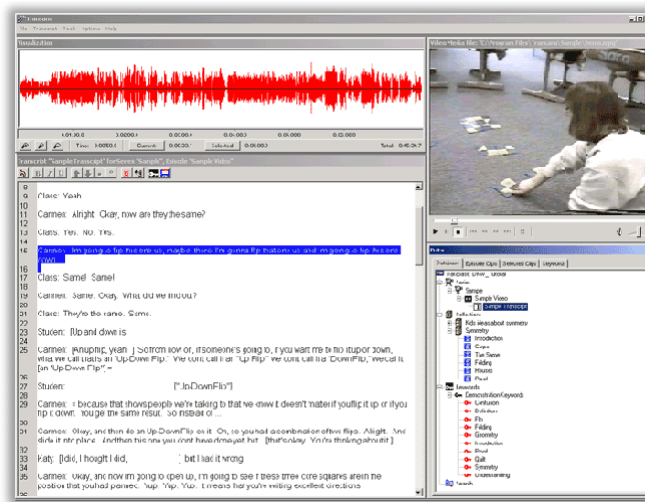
Visualization

Transcript "SampleTranscript" for Series "Sample", Episode "Sample Video"

9 Clara: Yeah
11 Carmen: Alright. Okay, now are they the same?
13 Clara: Yes. No. Yes.
15 Carmen: I'm going to flip this one up, maybe then I'm gonna flip that one up and I'm gonna flip this one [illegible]
17 Clara: Same! Same!
19 Carmen: Same. Okay. What did we find out?
21 Clara: They're the same. Same.
23 Student: [Up and down is
25 Carmen: [Anything, yeah.] So from now on, if someone's going to, if you want me to flip it up or down, what we call this is an "Up-Down Flip". We could call it an "Up Flip" we could call it a "Down Flip", we call it an "Up-Down Flip." =
27 Student: [" Up-Down Flip"]
29 Carmen: = because that shows people we're talking to that we know it doesn't matter if you flip it up or if you flip it down. You get the same result. So instead of ...
31 Carmen: Okay, and then do an Up-Down Flip on it. Oh, so you did a combination of two flips. Alright. And did it in one place. And then this one you can't have done yet, but [that's okay. You're thinking about it.]
33 Katy: [I did, I thought I did, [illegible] but I had it wrong.
35 Carmen: Okay, and now I'm going to open up, I'm going to see if these three core squares are in the position that you had planned. Yup. Yup. Yup. It means that you're writing excellent directions

Video Media File: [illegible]

Transana
Symmetry
Introduction
Flip
Folding
Houses
Quilt
Symmetry
Understanding